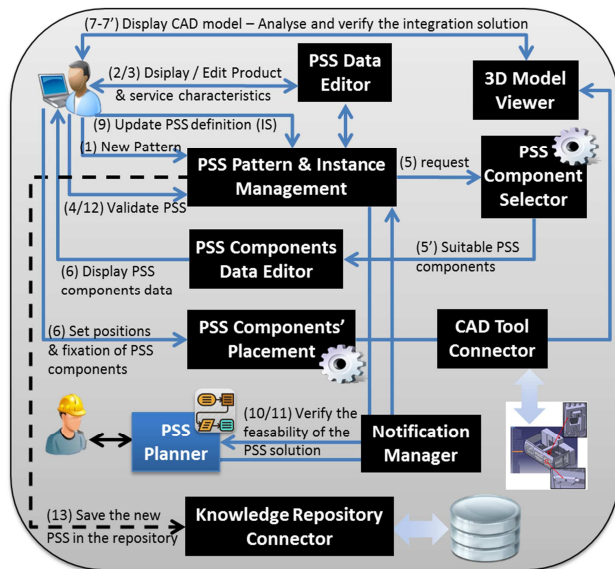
(7-7') Display CAD model – Analyse and verify the integration solution

(2/3) Dsiplay / Edit Product & service characteristics

PSS Data Editor

3D Model Viewer

(9) Update PSS definition (IS)

(1) New Pattern

PSS Pattern & Instance Management

(5) request

PSS Component Selector

(4/12) Validate PSS

PSS Components Data Editor

(5') Suitable PSS components

(6) Display PSS components data

(6) Set positions & fixation of PSS components

PSS Components' Placement

CAD Tool Connector

PSS Planner

(10/11) Verify the feasability of the PSS solution

Notification Manager

(13) Save the new PSS in the repository

Knowledge Repository Connector